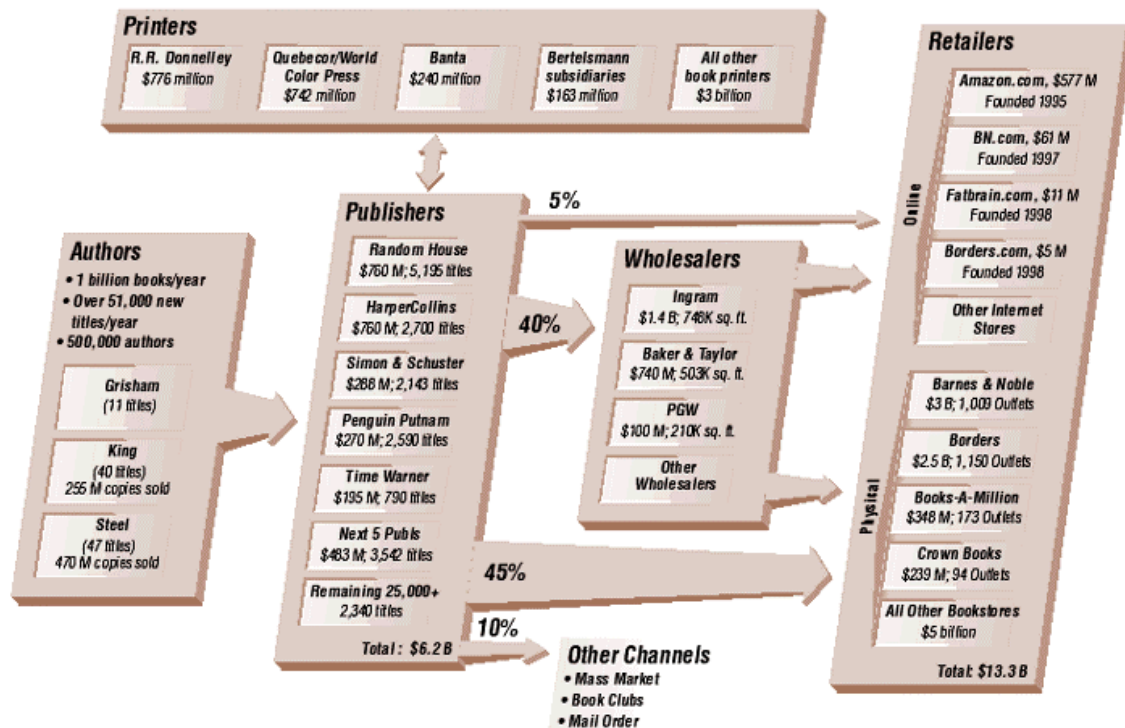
Printers

R.R. Donnelley
$776 million

Quebecor/World Color Press
$742 million

Banta
$240 million

Bertelsmann subsidiaries
$163 million

All other book printers
$3 billion

Retailers

Online

Amazon.com, $577 M
Founded 1995

BN.com, $61 M
Founded 1997

Fatbrain.com, $11 M
Founded 1998

Borders.com, $5 M
Founded 1998

Other Internet Stores

Physical

Barnes & Noble
$3 B; 1,009 Outlets

Borders
$2.5 B; 1,150 Outlets

Books-A-Million
$348 M; 173 Outlets

Crown Books
$239 M; 94 Outlets

All Other Bookstores
$5 billion

Total: $13.3 B

Authors
• 1 billion books/year
• Over 51,000 new titles/year
• 500,000 authors

Grisham
(11 titles)

King
(40 titles)
255 M copies sold

Steel
(47 titles)
470 M copies sold

Publishers

Random House
$760 M; 5,195 titles

HarperCollins
$760 M; 2,700 titles

Simon & Schuster
$288 M; 2,143 titles

Penguin Putnam
$270 M; 2,590 titles

Time Warner
$195 M; 790 titles

Next 5 Publs
$483 M; 3,542 titles

Remaining 25,000+
2,340 titles

Total: $6.2 B

5%

40%

45%

10%

Wholesalers

Ingram
$1.4 B; 746K sq. ft.

Baker & Taylor
$740 M; 503K sq. ft.

PGW
$100 M; 210K sq. ft.

Other Wholesalers

Other Channels
• Mass Market
• Book Clubs
• Mail Order